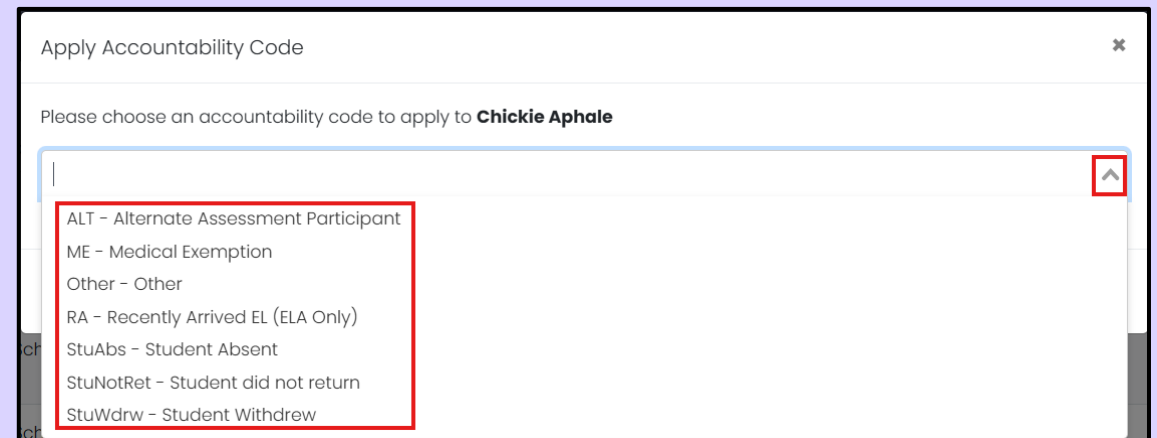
Apply Accountability Code

×

Please choose an accountability code to apply to **Chickie Aphale**

ALT - Alternate Assessment Participant
ME - Medical Exemption
Other - Other
RA - Recently Arrived EL (ELA Only)
StuAbs - Student Absent
StuNotRet - Student did not return
StuWdrw - Student Withdrew